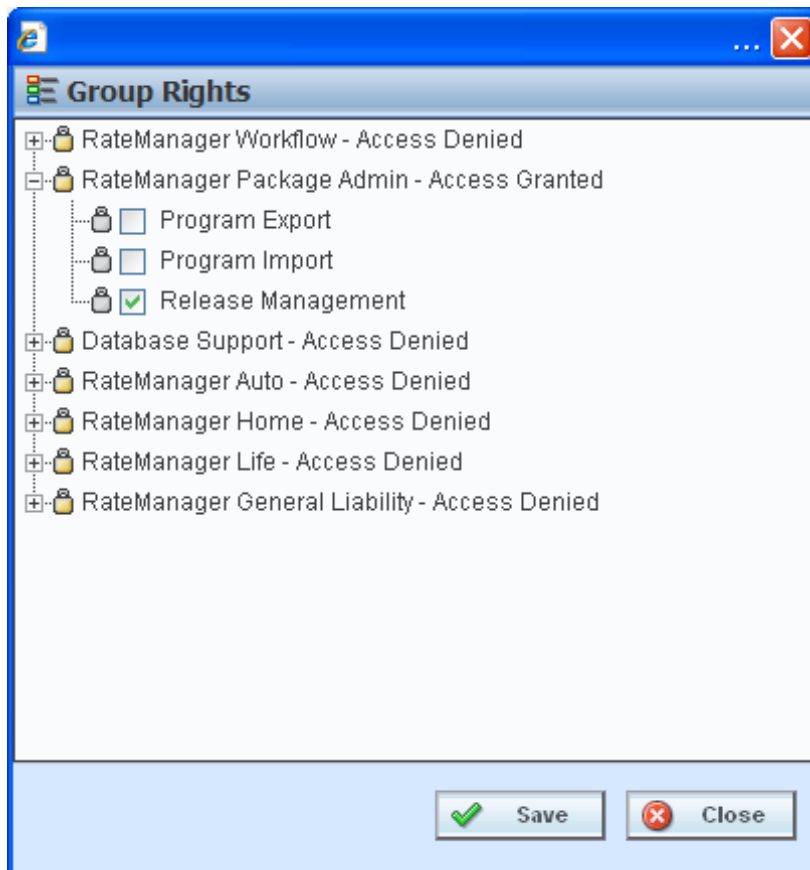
...

Group Rights

RateManager Workflow - Access Denied
RateManager Package Admin - Access Granted
Program Export
Program Import
Release Management
Database Support - Access Denied
RateManager Auto - Access Denied
RateManager Home - Access Denied
RateManager Life - Access Denied
RateManager General Liability - Access Denied

Save
Close